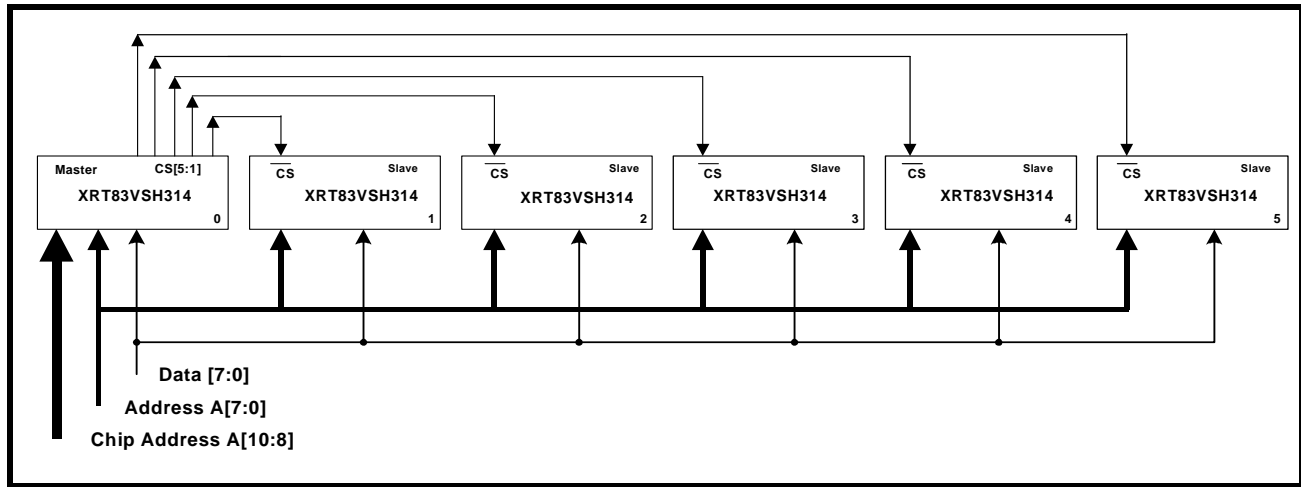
Master CS[5:1]
XRT83VSH314
0

$\overline{CS}$ Slave
XRT83VSH314
1

$\overline{CS}$ Slave
XRT83VSH314
2

$\overline{CS}$ Slave
XRT83VSH314
3

$\overline{CS}$ Slave
XRT83VSH314
4

$\overline{CS}$ Slave
XRT83VSH314
5

Data [7:0]
Address A[7:0]
Chip Address A[10:8]